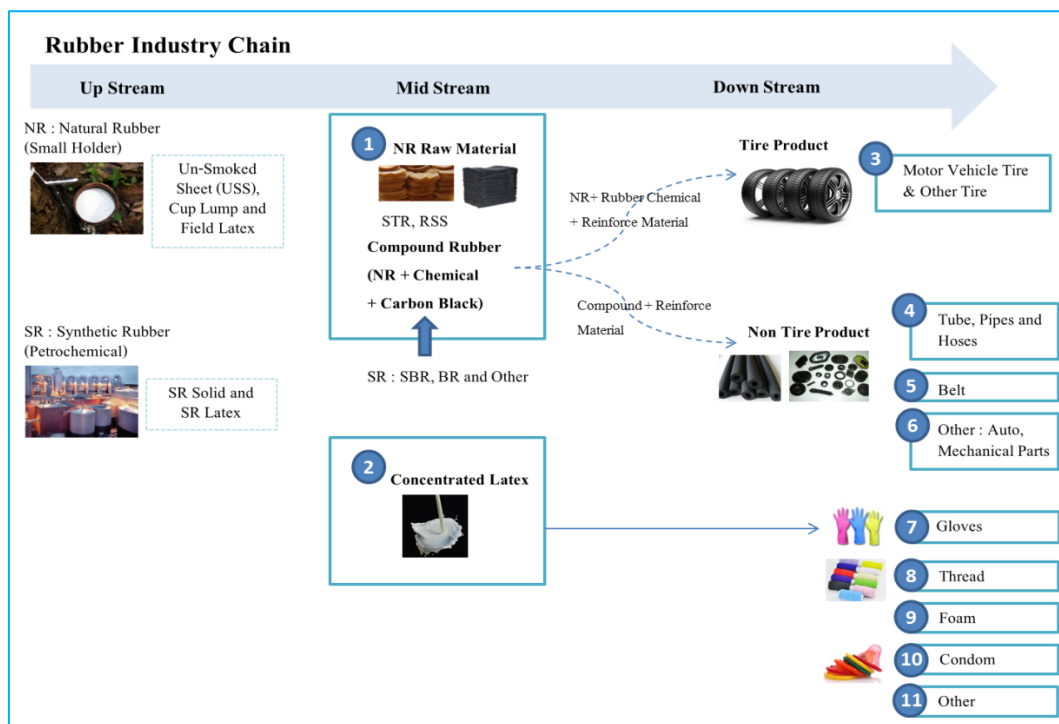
Rubber Industry Chain

Up Stream

Mid Stream

Down Stream

NR : Natural Rubber (Small Holder)

Un-Smoked Sheet (USS), Cup Lump and Field Latex

SR : Synthetic Rubber (Petrochemical)

SR Solid and SR Latex

1 NR Raw Material

STR, RSS

Compound Rubber (NR + Chemical + Carbon Black)

SR : SBR, BR and Other

2 Concentrated Latex

NR+ Rubber Chemical + Reinforce Material

Compound + Reinforce Material

Tire Product

3 Motor Vehicle Tire & Other Tire

Non Tire Product

4 Tube, Pipes and Hoses

5 Belt

6 Other : Auto, Mechanical Parts

7 Gloves

8 Thread

9 Foam

10 Condom

11 Other